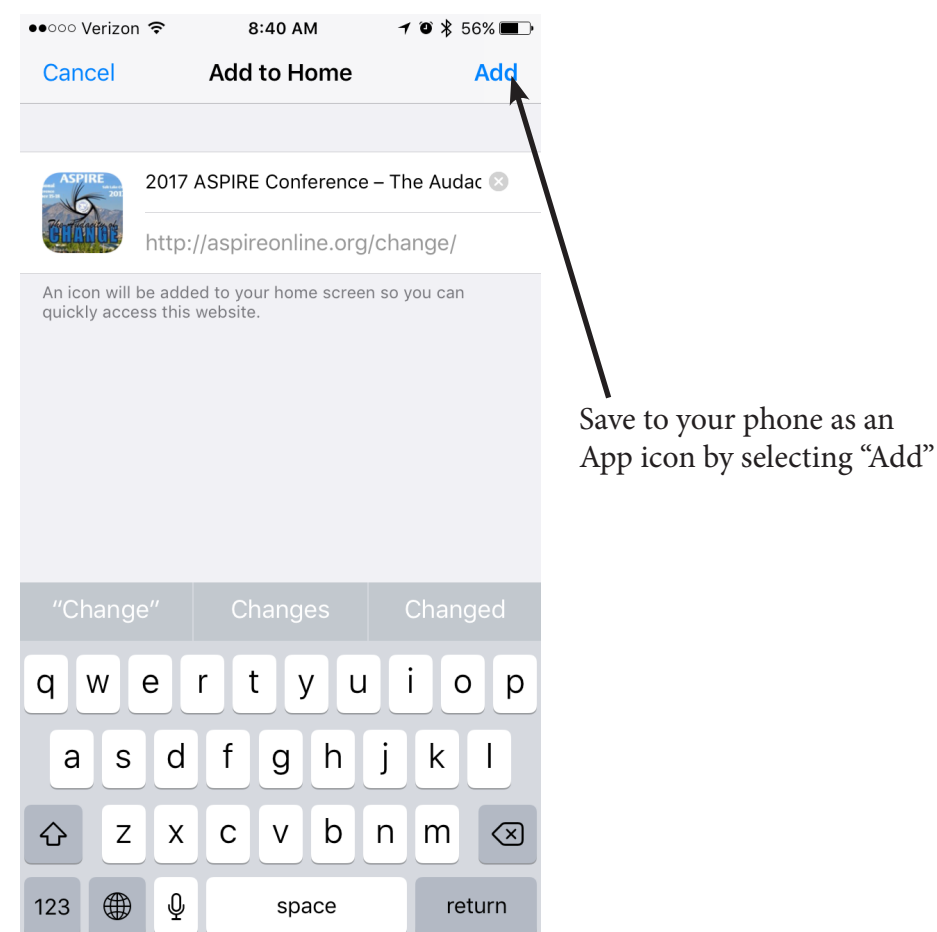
●●○○○ Verizon 8:40 AM 56%

Cancel Add to Home Add

ASPIRE 2017 CHANGE

2017 ASPIRE Conference – The Audac

http://aspireonline.org/change/

An icon will be added to your home screen so you can quickly access this website.

Save to your phone as an App icon by selecting "Add"

"Change" Changes Changed

q w e r t y u i o p

a s d f g h j k l

z x c v b n m

123 space return